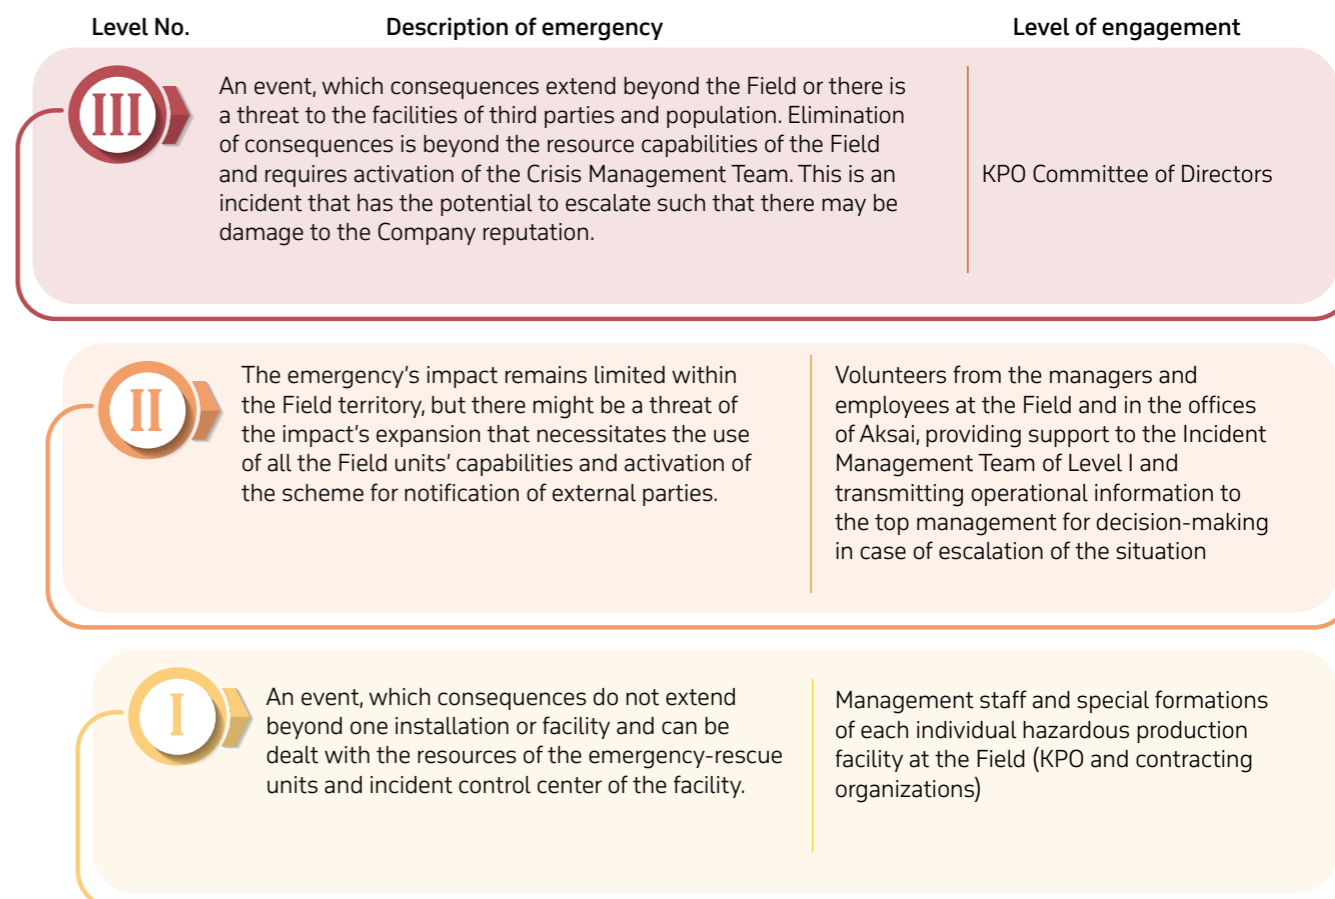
| Level No. | Description of emergency | Level of engagement |
|---|---|---|
| III | An event, which consequences extend beyond the Field or there is a threat to the facilities of third parties and population. Elimination of consequences is beyond the resource capabilities of the Field and requires activation of the Crisis Management Team. This is an incident that has the potential to escalate such that there may be damage to the Company reputation. | KPO Committee of Directors |
| II | The emergency's impact remains limited within the Field territory, but there might be a threat of the impact's expansion that necessitates the use of all the Field units' capabilities and activation of the scheme for notification of external parties. | Volunteers from the managers and employees at the Field and in the offices of Aksai, providing support to the Incident Management Team of Level I and transmitting operational information to the top management for decision-making in case of escalation of the situation |
| I | An event, which consequences do not extend beyond one installation or facility and can be dealt with the resources of the emergency-rescue units and incident control center of the facility. | Management staff and special formations of each individual hazardous production facility at the Field (KPO and contracting organizations) |